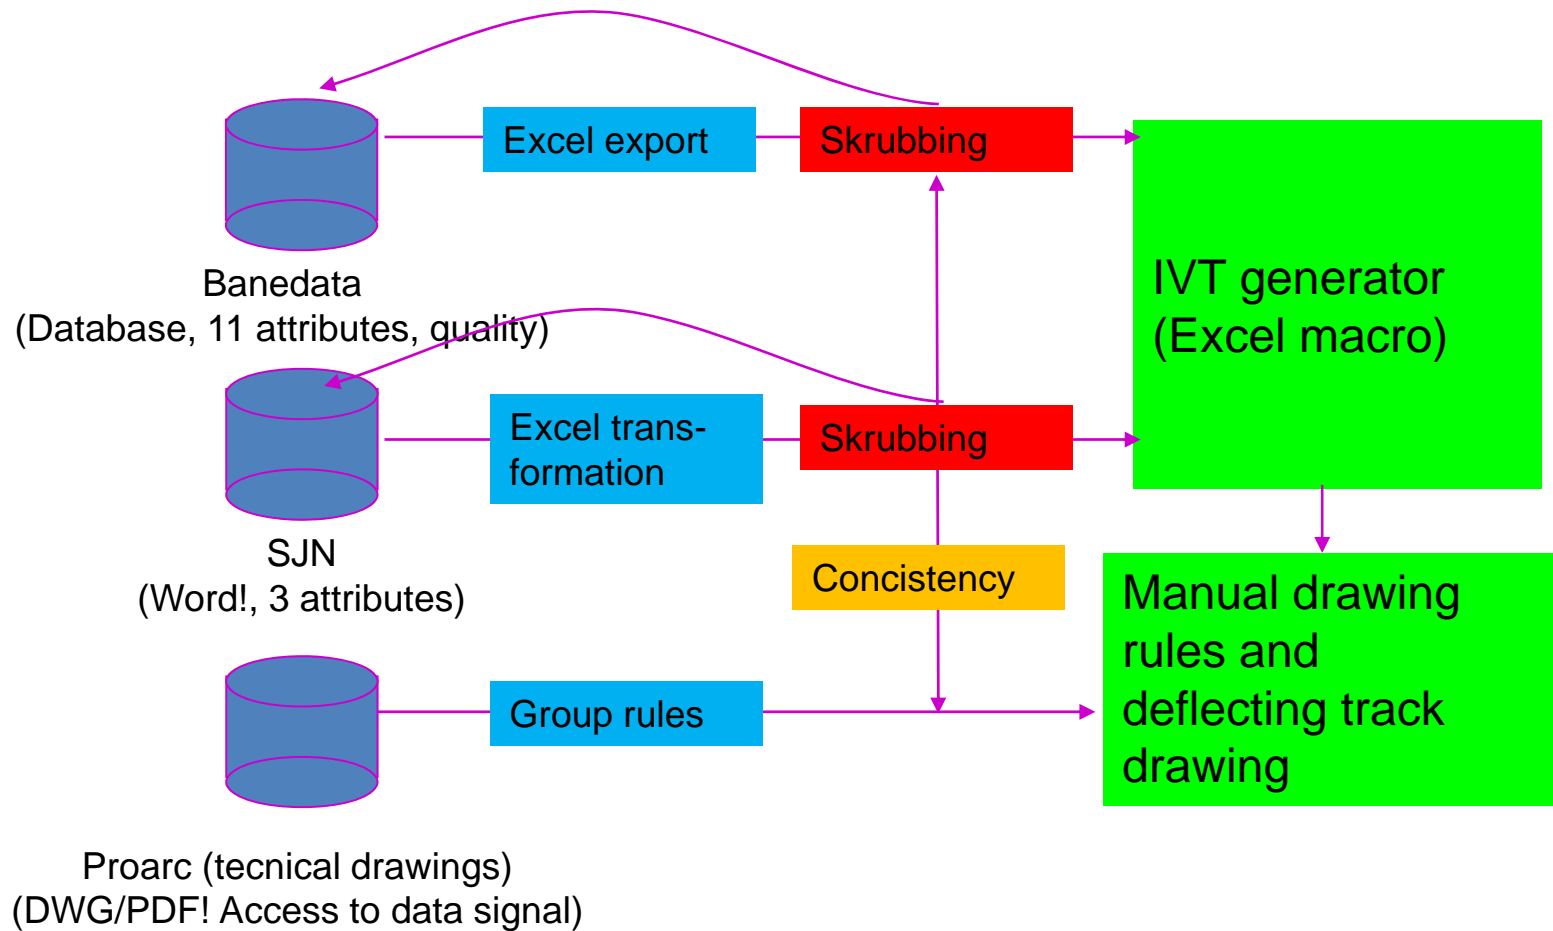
Excel export

Skrubbing

Banedata
(Database, 11 attributes, quality)

IVT generator
(Excel macro)

Excel transformation

Skrubbing

SJN
(Word!, 3 attributes)

Concistency

Manual drawing rules and deflecting track drawing

Group rules

Proarc (tecnical drawings)
(DWG/PDF! Access to data signal)